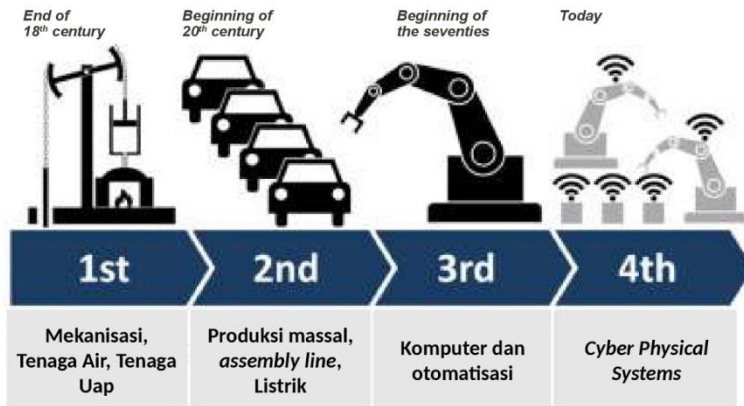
End of $18^{th}$ century

Beginning of $20^{th}$ century

Beginning of the seventies

Today

1st

2nd

3rd

4th

Mekanisasi, Tenaga Air, Tenaga Uap

Produksi massal, assembly line, Listrik

Komputer dan otomatisasi

Cyber Physical Systems